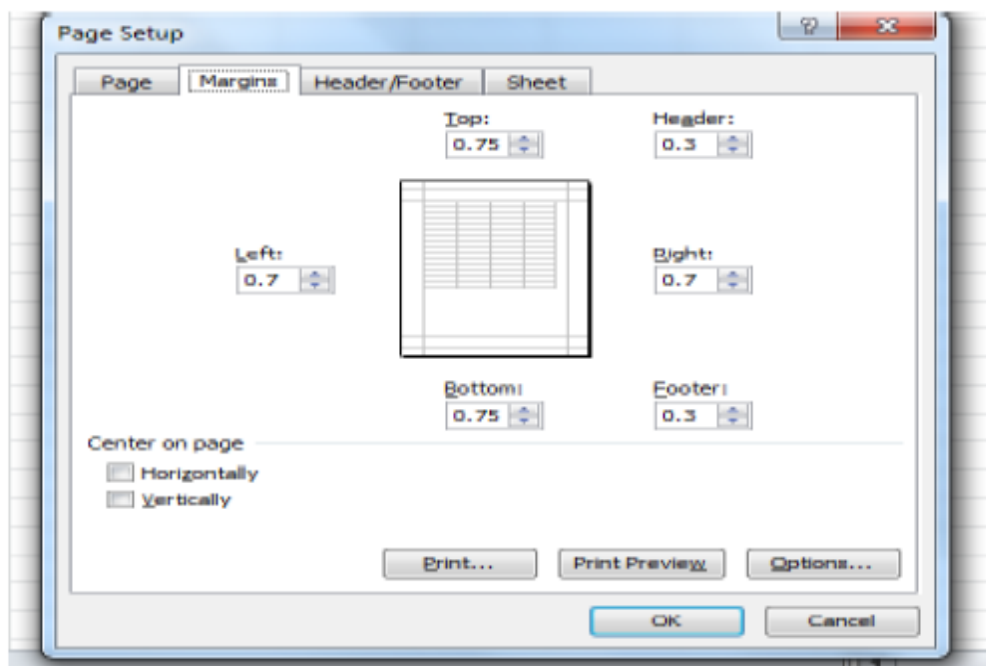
Page Setup

?

Page

Margins

Header/Footer

Sheet

Top:

0.75

Header:

0.3

Left:

0.7

Right:

0.7

Bottom:

0.75

Footer:

0.3

Center on page

Horizontally

Vertically

Print...

Print Preview

Options...

OK

Cancel